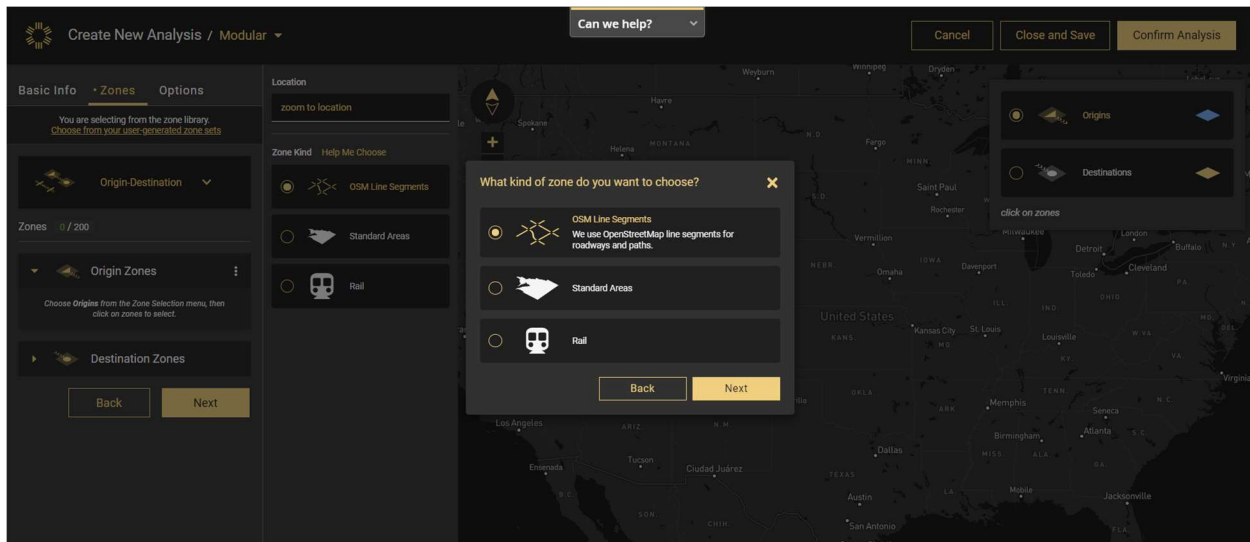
Create New Analysis / Modular

Can we help?

Cancel
Close and Save
Confirm Analysis

Basic Info
• Zones
Options

You are selecting from the zone library.
Choose from your user-generated zone sets

Origin-Destination

Zones 0 / 200

Origin Zones

Choose Origins from the Zone Selection menu, then click on zones to select.

Destination Zones

Back
Next

Location
zoom to location

Zone Kind Help Me Choose

OSM Line Segments
Standard Areas
Rail

What kind of zone do you want to choose?

OSM Line Segments
We use OpenStreetMap line segments for roadways and paths.

Standard Areas

Rail

Back
Next

Origins
Destinations
click on zones

Weyburn
Winnipeg
Dryden
Havre
Spokane
Helena
MONTANA
N.D.
Fargo
MINN
Saint Paul
Rochester
S.D.
Vermillion
Milwaukee
Detroit
London
Buffalo
NEBR
IOWA
Omaha
Davenport
Toledo
Cleveland
PA
ILL
IND
OHIO
United States
KANS
Kansas City
St. Louis
MO
Louisville
W.VA
KY
Virginia
OKLA
TENN
N.C.
ARK
Memphis
Seneca
Los Angeles
ARIZ
N.M.
Birmingham
Atlanta
MISS
ALA
GA
Tucson
Ciudad Juárez
Dallas
Ensenada
TEXAS
Mobile
LA
Austin
Jacksonville
SON
CHIH
San Antonio
FLA